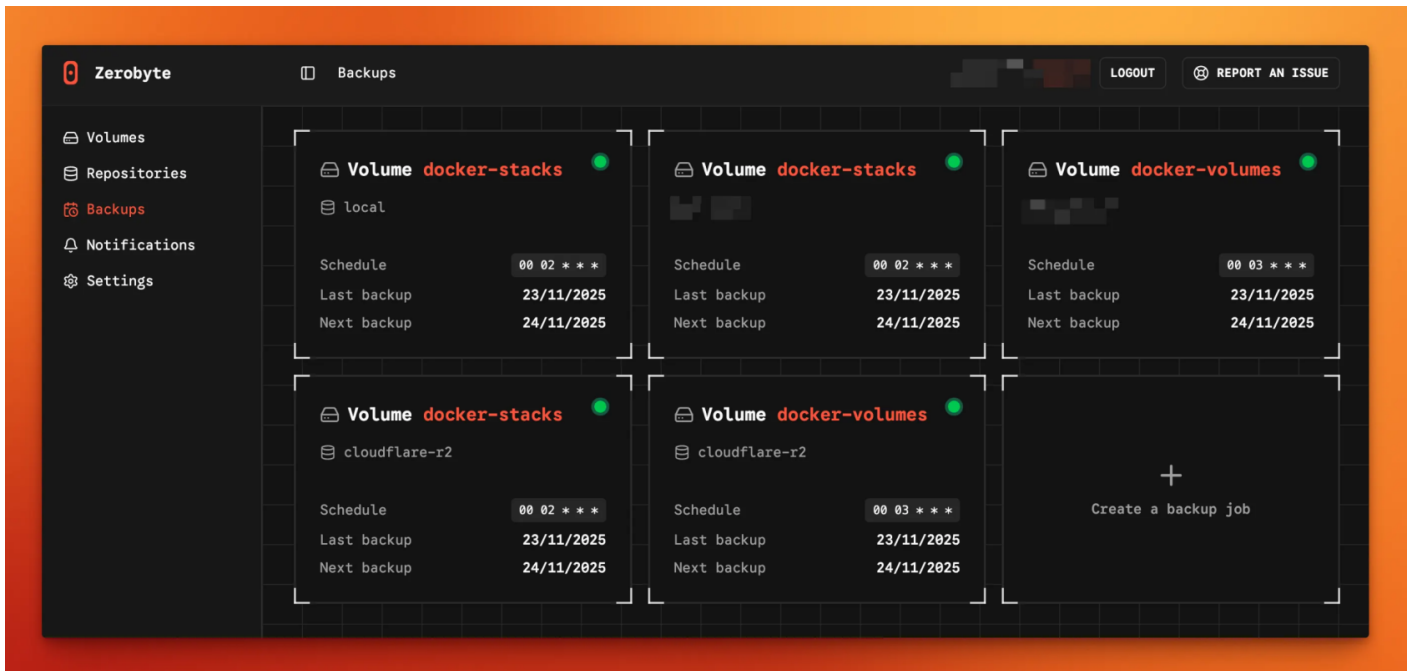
Zerobyte

Backups

LOGOUT

REPORT AN ISSUE

Volumes
Repositories
Backups
Notifications
Settings

Volume docker-stacks
local
Schedule 00 02 * * *
Last backup 23/11/2025
Next backup 24/11/2025

Volume docker-stacks
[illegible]
Schedule 00 02 * * *
Last backup 23/11/2025
Next backup 24/11/2025

Volume docker-volumes
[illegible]
Schedule 00 03 * * *
Last backup 23/11/2025
Next backup 24/11/2025

Volume docker-stacks
cloudflare-r2
Schedule 00 02 * * *
Last backup 23/11/2025
Next backup 24/11/2025

Volume docker-volumes
cloudflare-r2
Schedule 00 03 * * *
Last backup 23/11/2025
Next backup 24/11/2025

+
Create a backup job